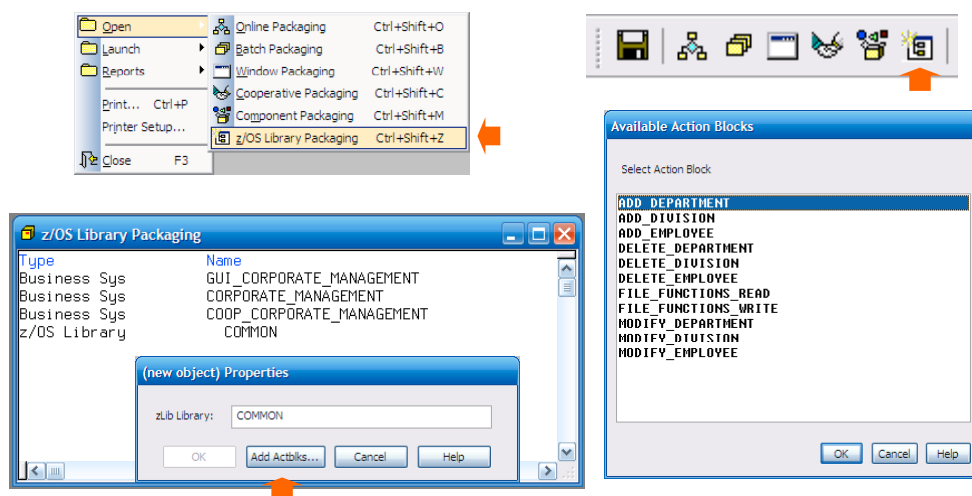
Open
Launch
Reports
Print... Ctrl+P
Printer Setup...
Close F3

Online Packaging Ctrl+Shift+O
Batch Packaging Ctrl+Shift+B
Window Packaging Ctrl+Shift+W
Cooperative Packaging Ctrl+Shift+C
Component Packaging Ctrl+Shift+M
z/OS Library Packaging Ctrl+Shift+Z

Available Action Blocks

Select Action Block

ADD_DEPARTMENT
ADD_DIVISION
ADD_EMPLOYEE
DELETE_DEPARTMENT
DELETE_DIVISION
DELETE_EMPLOYEE
FILE_FUNCTIONS_READ
FILE_FUNCTIONS_WRITE
MODIFY_DEPARTMENT
MODIFY_DIVISION
MODIFY_EMPLOYEE

OK Cancel Help

z/OS Library Packaging

| Type | Name |
|---|---|
| Business Sys | GUI_CORPORATE_MANAGEMENT |
| Business Sys | CORPORATE_MANAGEMENT |
| Business Sys | COOP_CORPORATE_MANAGEMENT |
| z/OS Library | COMMON |

(new object) Properties

zLib Library: COMMON

OK Add Actblks... Cancel Help